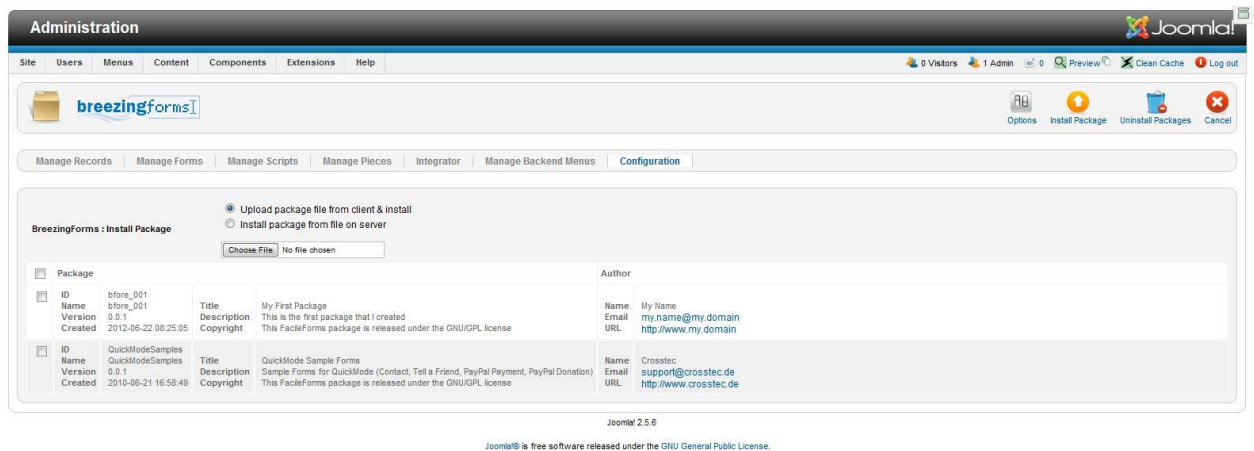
Administration

Joomla!

Site Users Menus Content Components Extensions Help

0 Visitors 1 Admin 0 Preview Clean Cache Log out

breezingforms

Options Install Package Uninstall Packages Cancel

Manage Records | Manage Forms | Manage Scripts | Manage Pieces | Integrator | Manage Backend Menus | Configuration

BreezingForms : Install Package

Upload package file from client & install
Install package from file on server

Choose File No file chosen

| | Package | | | | Author | |
|---|---|---|---|---|---|---|
| | ID<br>Name<br>Version<br>Created | bfore_001<br>bfore_001<br>0.0.1<br>2012-06-22 08:25:05 | Title<br>Description<br>Copyright | My First Package<br>This is the first package that I created<br>This FacileForms package is released under the GNU/GPL license | Name<br>Email<br>URL | My Name<br>my.name@my.domain<br>http://www.my.domain |
| | ID<br>Name<br>Version<br>Created | QuickModeSamples<br>QuickModeSamples<br>0.0.1<br>2010-06-21 16:58:49 | Title<br>Description<br>Copyright | QuickMode Sample Forms<br>Sample Forms for QuickMode (Contact, Tell a Friend, PayPal Payment, PayPal Donation)<br>This FacileForms package is released under the GNU/GPL license | Name<br>Email<br>URL | Crosstec<br>support@crosstec.de<br>http://www.crosstec.de |

Joomla! 2.5.6

Joomla!® is free software released under the GNU General Public License.